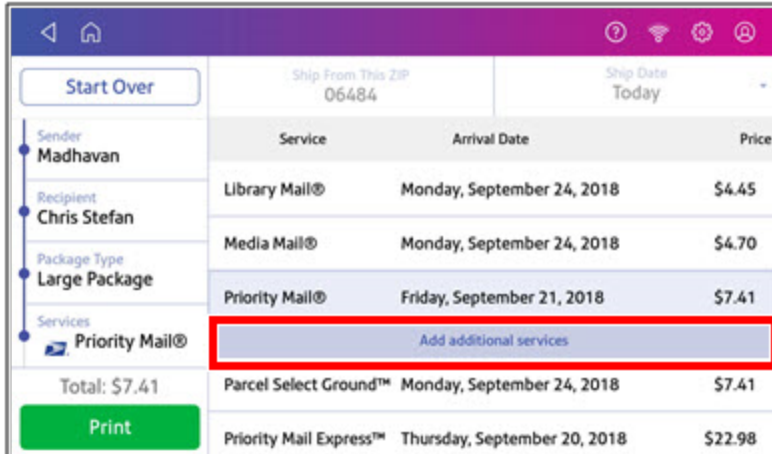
Start Over

Sender
Madhavan

Recipient
Chris Stefan

Package Type
Large Package

Services
Priority Mail®

Total: $7.41

Print

Ship From This ZIP
06484

Ship Date
Today

| Service | Arrival Date | Price |
|---|---|---|
| Library Mail® | Monday, September 24, 2018 | $4.45 |
| Media Mail® | Monday, September 24, 2018 | $4.70 |
| Priority Mail® | Friday, September 21, 2018 | $7.41 |

Add additional services

| Service | Arrival Date | Price |
|---|---|---|
| Parcel Select Ground™ | Monday, September 24, 2018 | $7.41 |
| Priority Mail Express™ | Thursday, September 20, 2018 | $22.98 |